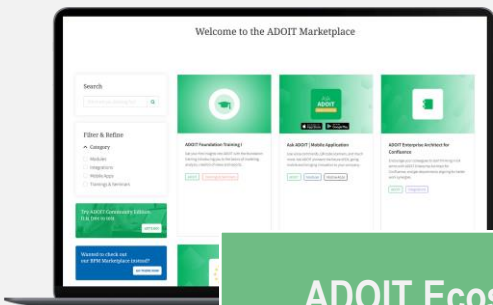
Welcome to the ADOIT Marketplace

Search

Filter & Refine

Category

Modules

Integrations

Mobile Apps

Trainings & Services

ADOIT Foundation Training I

Ask ADOIT | Mobile Application

ADOIT

ADOIT Enterprise Architect for Confluence

Try ADOIT Community Edition

Wanted to check out our BPM Marketplace instead?

ADOIT Ecos